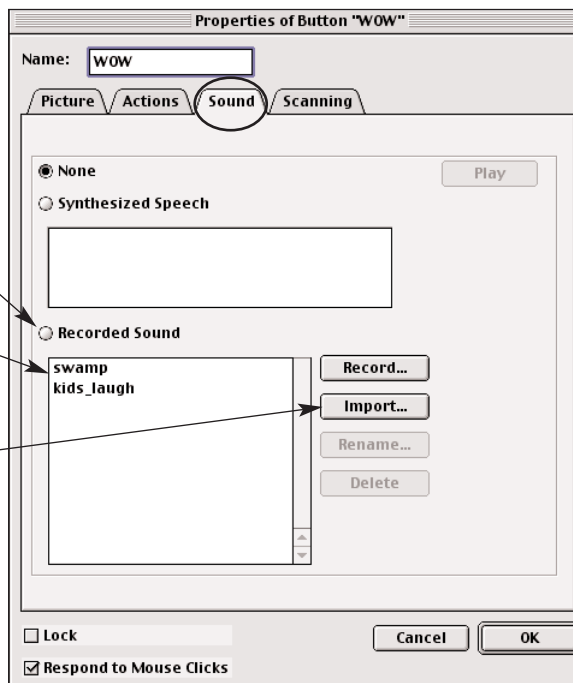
Properties of Button "WOW"

Name: WOW

Picture Actions Sound Scanning

None

Play

Synthesized Speech

Recorded Sound

swamp
kids_laugh

Record...

Import...

Rename...

Delete

Lock

Respond to Mouse Clicks

Cancel

OK